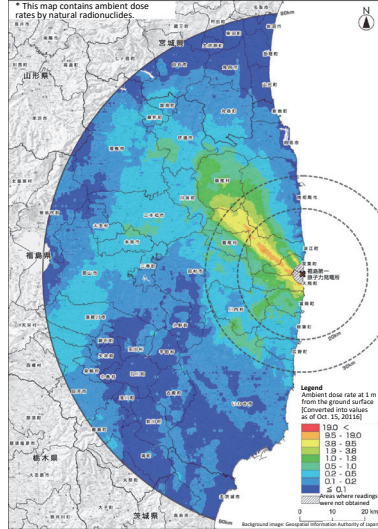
* This map contains ambient dose rates by natural radionuclides.

N

宮城県

山形県

福島県

栃木県

茨城県

80km

福島第一原子力発電所

Legend
Ambient dose rate at 1 m from the ground surface
[Converted into values as of Oct. 15, 20116]

| | |
|---|---|
| | 19.0 < |
| | 9.5 - 19.0 |
| | 3.8 - 9.5 |
| | 1.9 - 3.8 |
| | 1.0 - 1.9 |
| | 0.5 - 1.0 |
| | 0.2 - 0.5 |
| | 0.1 - 0.2 |
| | ≤ 0.1 |
| | Areas where readings were not obtained |

0 10 20 km

Background image: Geospatial Information Authority of Japan